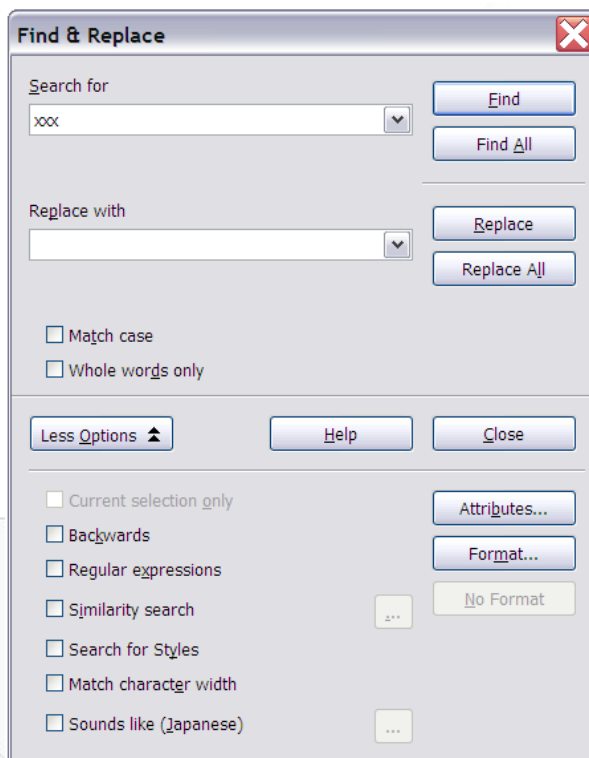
Find & Replace

Search for

xxx

Find

Find All

Replace with

Replace

Replace All

Match case

Whole words only

Less Options

Help

Close

Current selection only

Backwards

Regular expressions

Similarity search

...

Search for Styles

Match character width

Sounds like (Japanese)

...

Attributes...

Format...

No Format